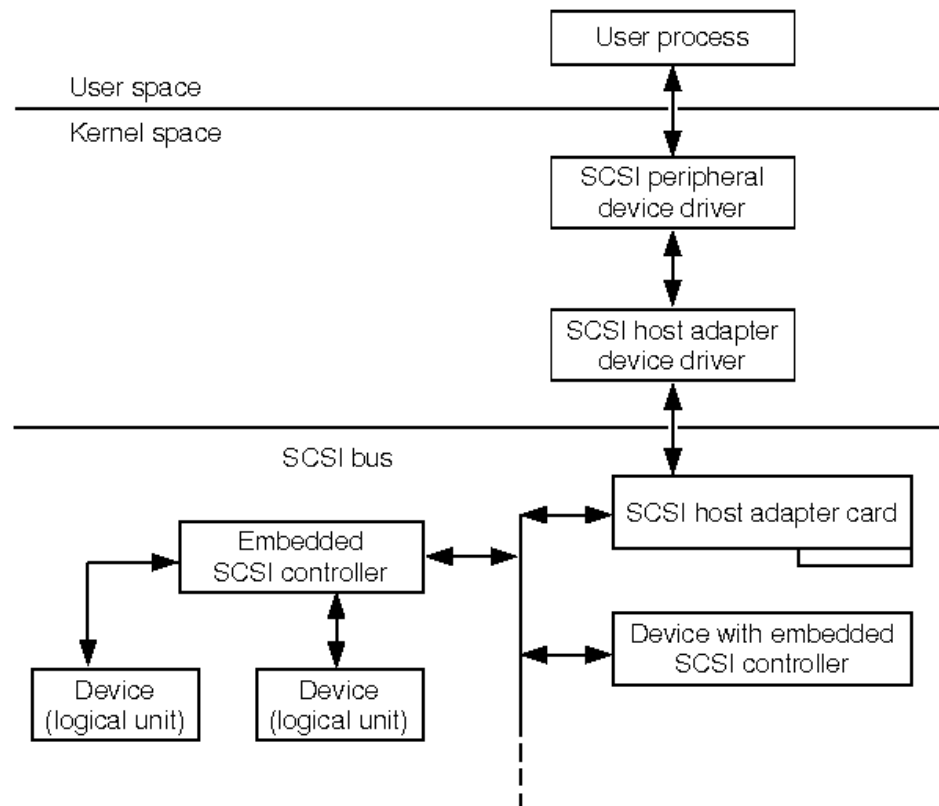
User process

User space

Kernel space

SCSI peripheral device driver

SCSI host adapter device driver

SCSI bus

SCSI host adapter card

Embedded SCSI controller

Device with embedded SCSI controller

Device (logical unit)

Device (logical unit)